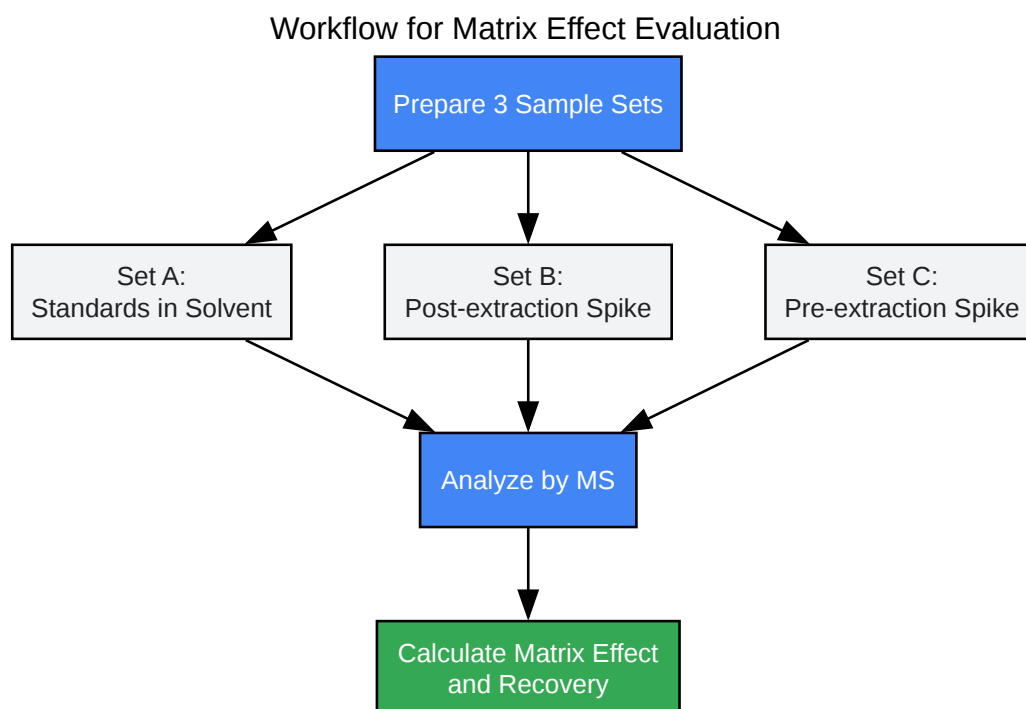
Workflow for Matrix Effect Evaluation

Prepare 3 Sample Sets

Set A:
Standards in Solvent

Set B:
Post-extraction Spike

Set C:
Pre-extraction Spike

Analyze by MS

Calculate Matrix Effect and Recovery